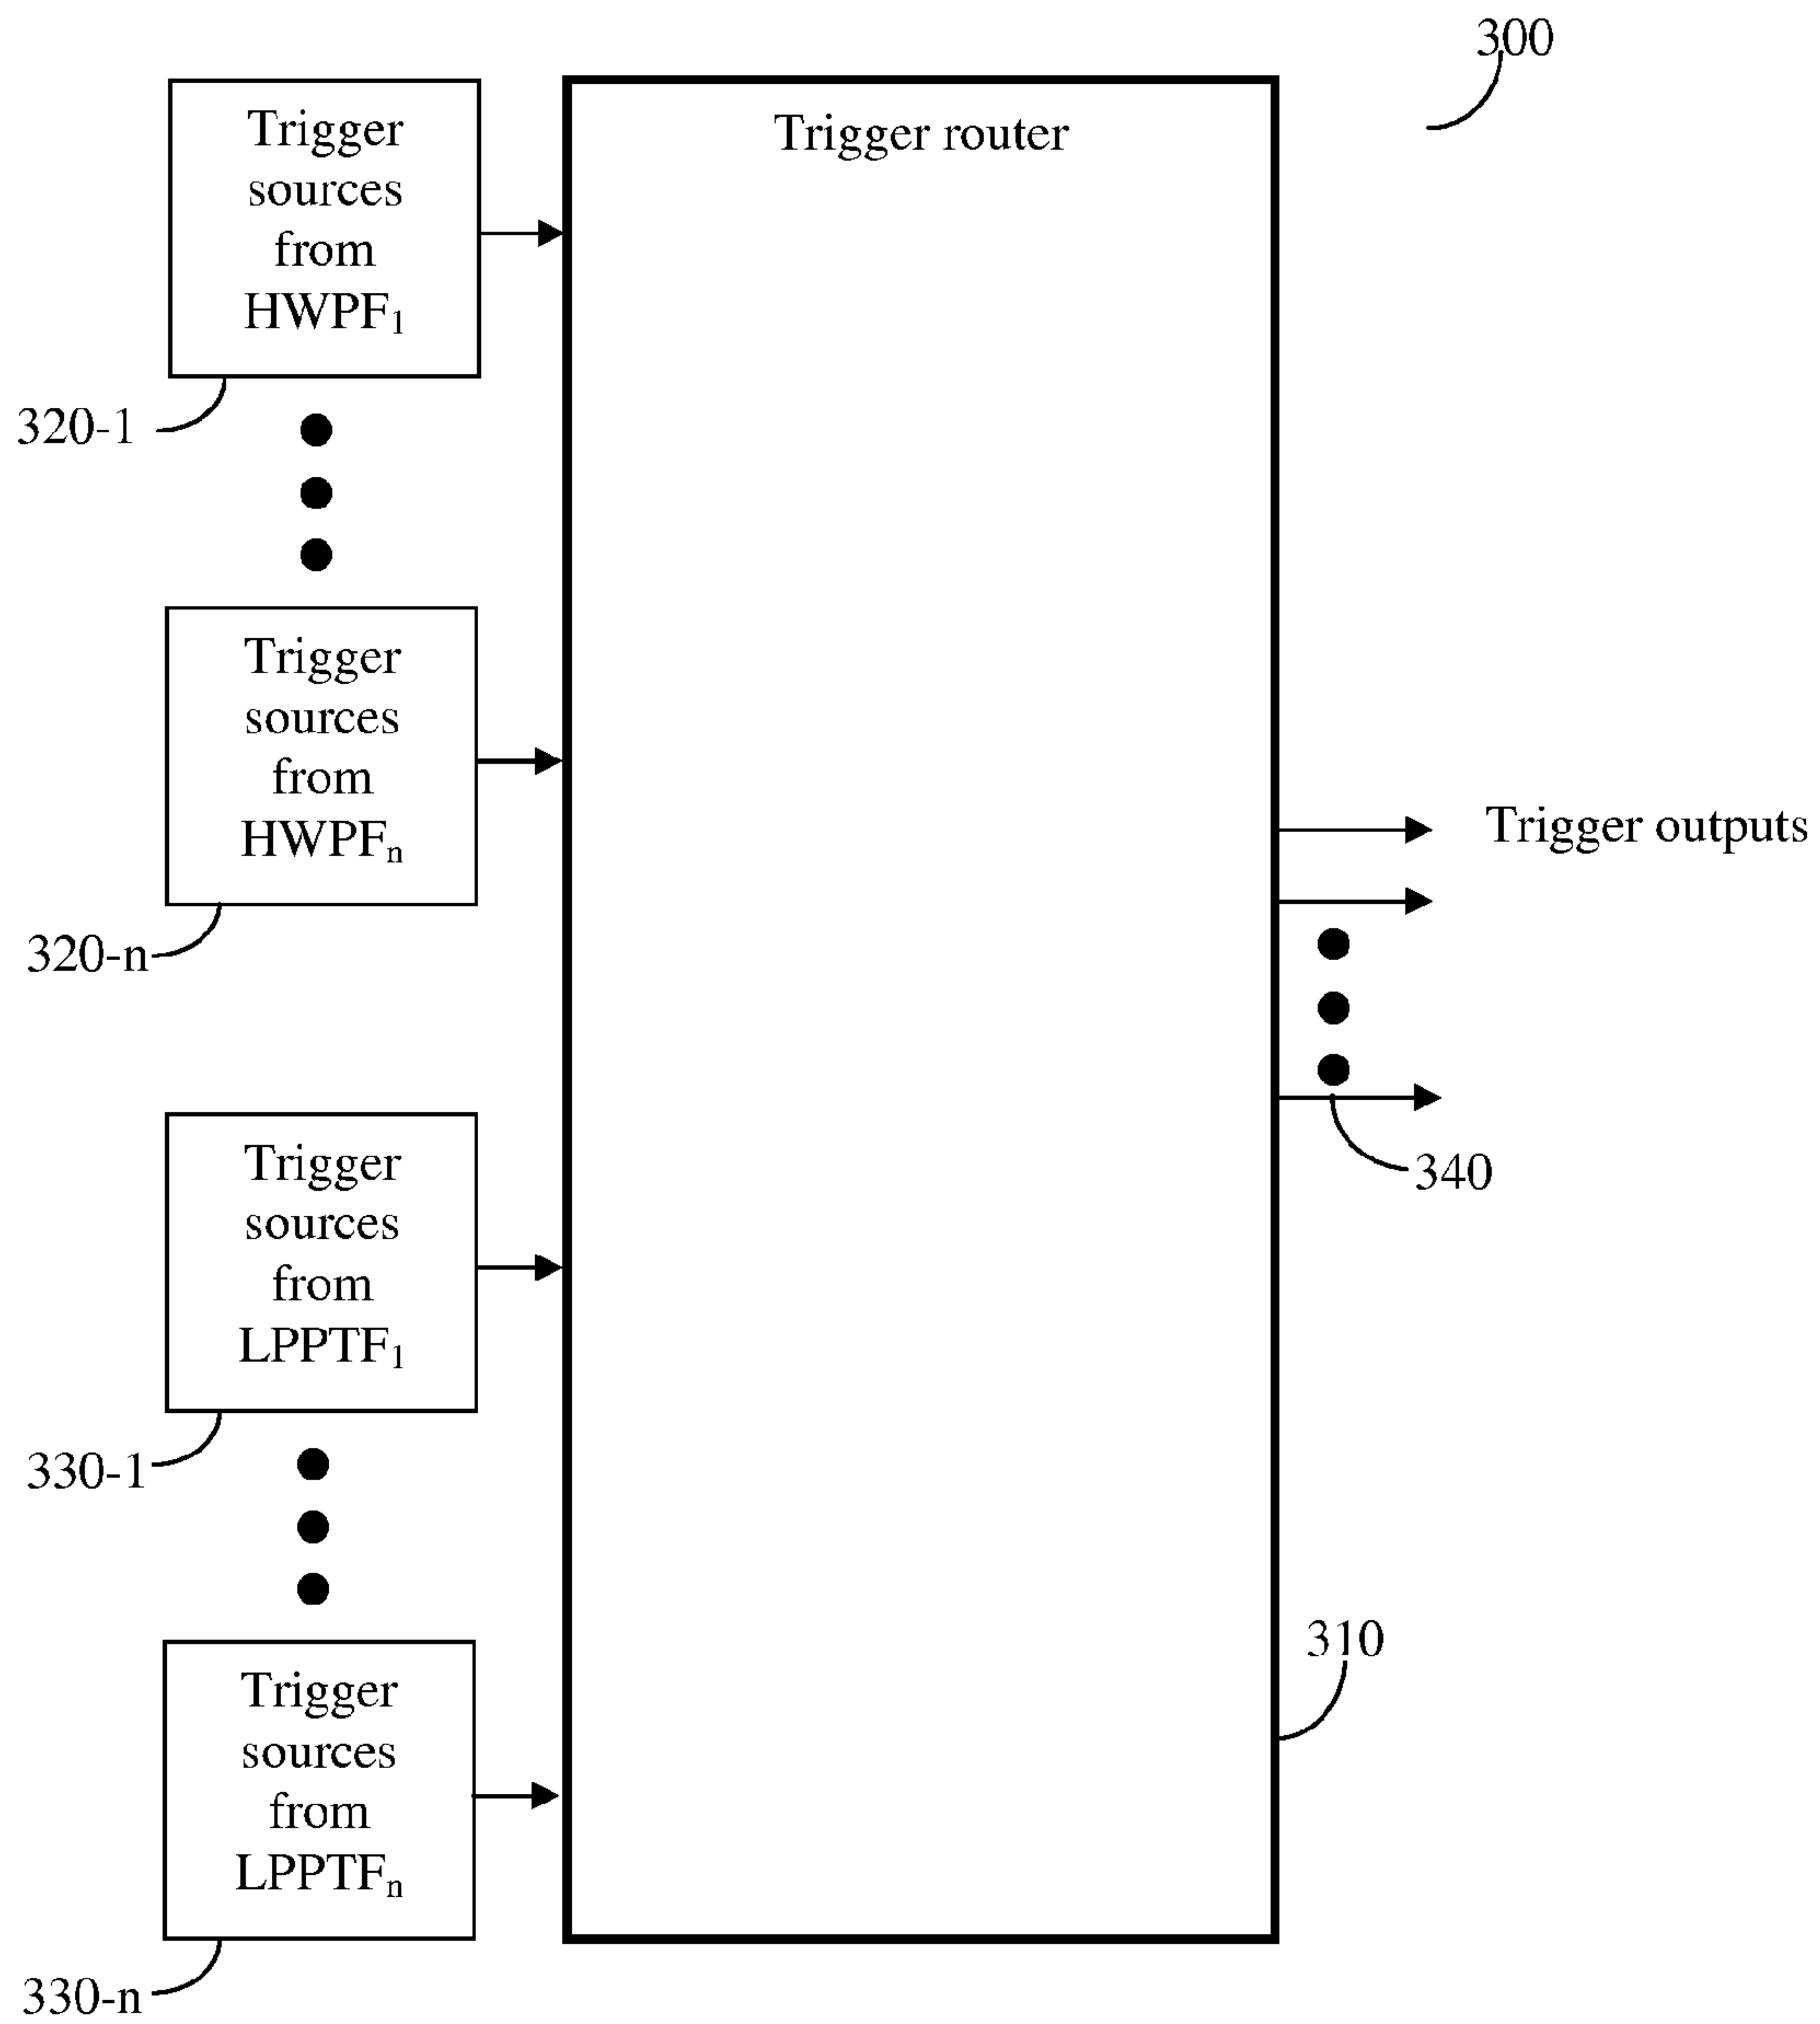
300

Trigger sources from $HWPF_1$

320-1

Trigger router

Trigger sources from $HWPF_n$

320-n

Trigger outputs

340

Trigger sources from $LPPTF_1$

330-1

Trigger sources from $LPPTF_n$

330-n

310